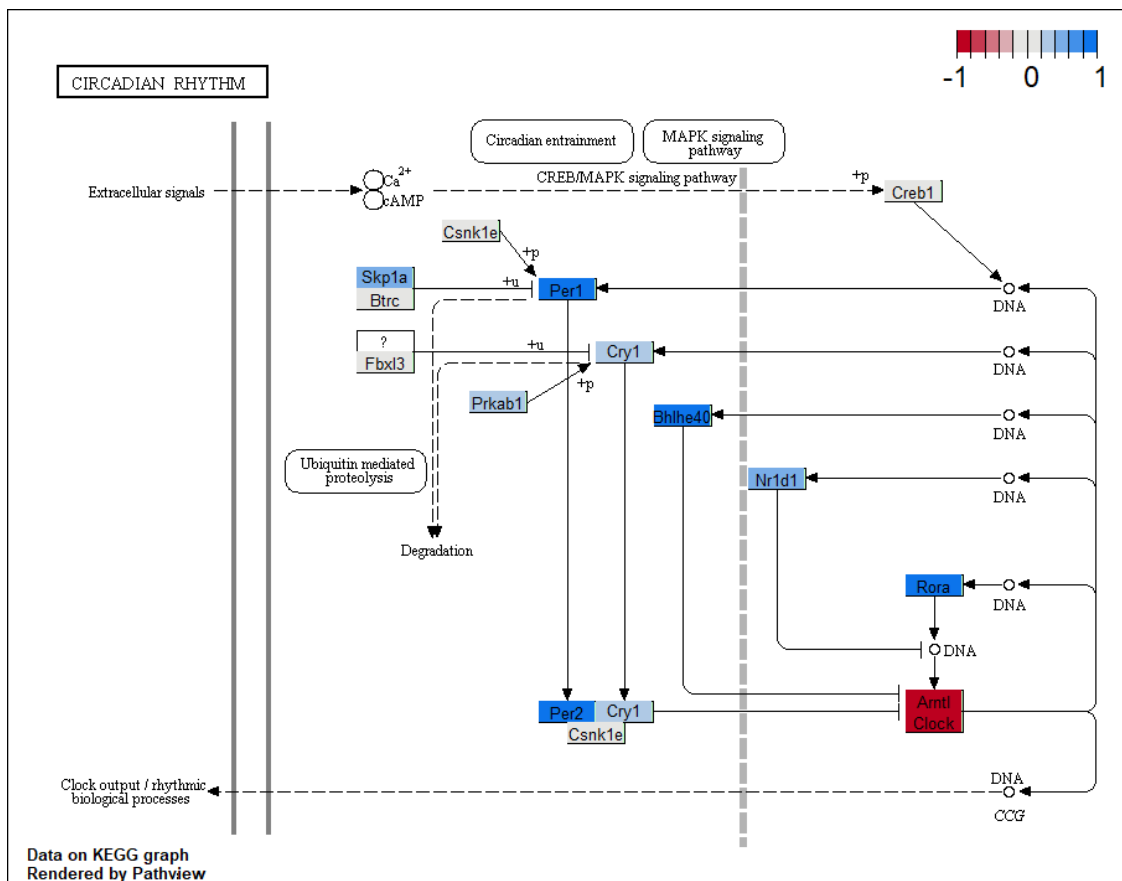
CIRCADIAN RHYTHM

-1 0 1

Circadian entrainment

MAPK signaling pathway

Extracellular signals

$Ca^{2+}$

cAMP

CREB/MAPK signaling pathway

+p

Creb1

Csnk1e

+p

Skp1a

Btrc

+u

Per1

DNA

?

Fbxl3

+u

Cry1

DNA

+p

Prkab1

Bhlhe40

DNA

Ubiquitin mediated proteolysis

Nr1d1

DNA

Degradation

Rora

DNA

DNA

Per2

Cry1

Csnk1e

Arntl

Clock

Clock output / rhythmic biological processes

DNA

CCG

Data on KEGG graph
Rendered by Pathview